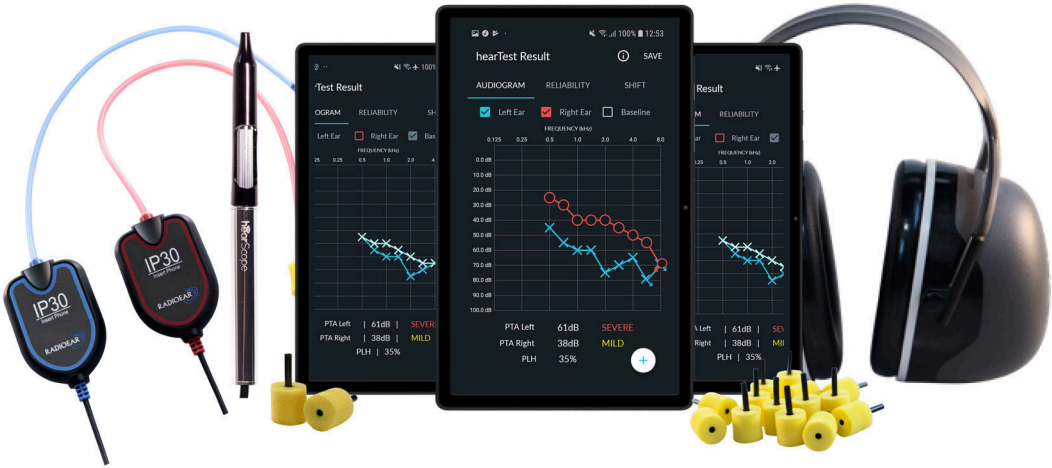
IP30
Insert Phone
RADIOEAR

IP30
Insert Phone
RADIOEAR

hearScope

Test Result
OGRAM RELIABILITY SH
Left Ear Right Ear Bas
FREQUENCY (kHz)
25 0.25 0.5 1.0 2.0 4.
PTA Left | 61dB | SEVER
PTA Right | 38dB | MILD
PLH | 35%

12:53
100%
hearTest Result SAVE
AUDIOGRAM RELIABILITY SHIFT
Left Ear Right Ear Baseline
FREQUENCY (kHz)
0.125 0.25 0.5 1.0 2.0 4.0 8.0
0.0 dB
10.0 dB
20.0 dB
30.0 dB
40.0 dB
50.0 dB
60.0 dB
70.0 dB
80.0 dB
90.0 dB
100.0 dB
PTA Left 61dB SEVERE
PTA Right 38dB MILD
PLH 35%
+

Test Result
GRAM RELIABILITY
Left Ear Right Ear
FREQUENCY (kHz)
0.5 1.0 2.0
PTA Left | 61dB | SEV
PTA Right | 38dB | MIL
PLH | 35%